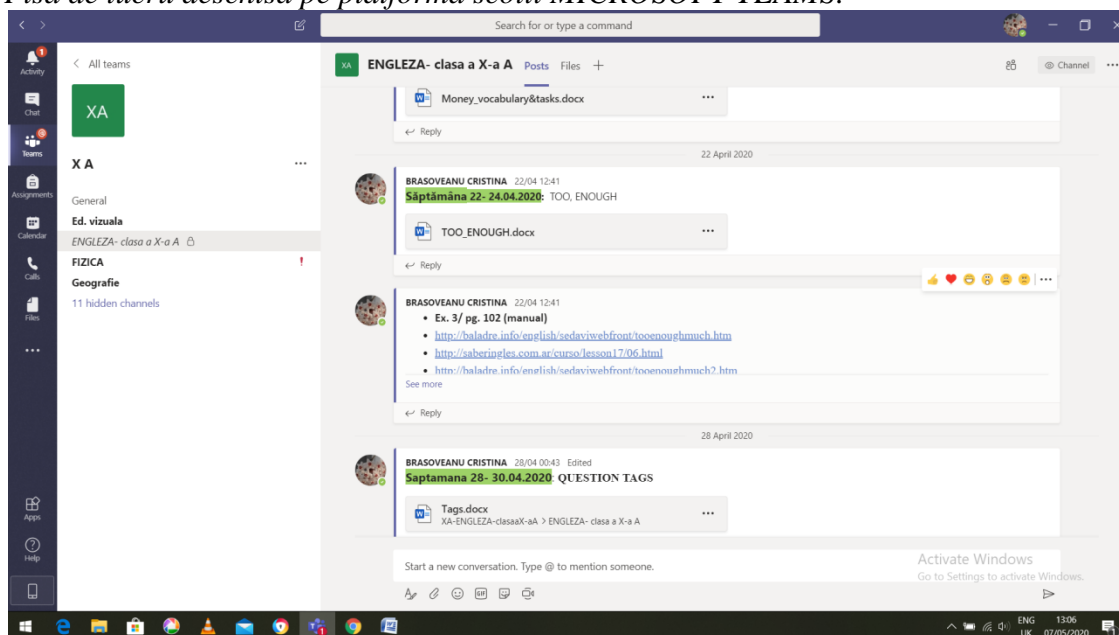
Fișă de lucru deschisă pe platforma școlii MICROSOFT TEAMS.

Search for or type a command

Activity
Chat
Teams
Assignments
Calendar
Calls
Files
...
Apps
Help

< All teams

XA

X A

General
Ed. vizuala
ENGLEZA- clasa a X-a A
FIZICA
Geografie
11 hidden channels

XA ENGLEZA- clasa a X-a A Posts Files +

Channel

Money_vocabulary&tasks.docx

Reply

22 April 2020

BRASOVEANU CRISTINA 22/04 12:41
Săptămâna 22- 24.04.2020: TOO, ENOUGH

TOO_ENOUGH.docx

Reply

BRASOVEANU CRISTINA 22/04 12:41
• Ex. 3/ pg. 102 (manual)
• http://baladre.info/english/sedaviwebfront/tooenoughmuch.htm
• http://saberingles.com.ar/curso/lesson17/06.html
• http://baladre.info/english/sedaviwebfront/tooenoughmuch2.htm
See more

Reply

28 April 2020

BRASOVEANU CRISTINA 28/04 00:43 Edited
Saptamana 28- 30.04.2020: QUESTION TAGS

Tags.docx
XA-ENGLEZA-clasaaX-aA > ENGLEZA- clasa a X-a A

Start a new conversation. Type @ to mention someone.

Activate Windows
Go to Settings to activate Windows.

ENG UK 13:06 07/05/2020